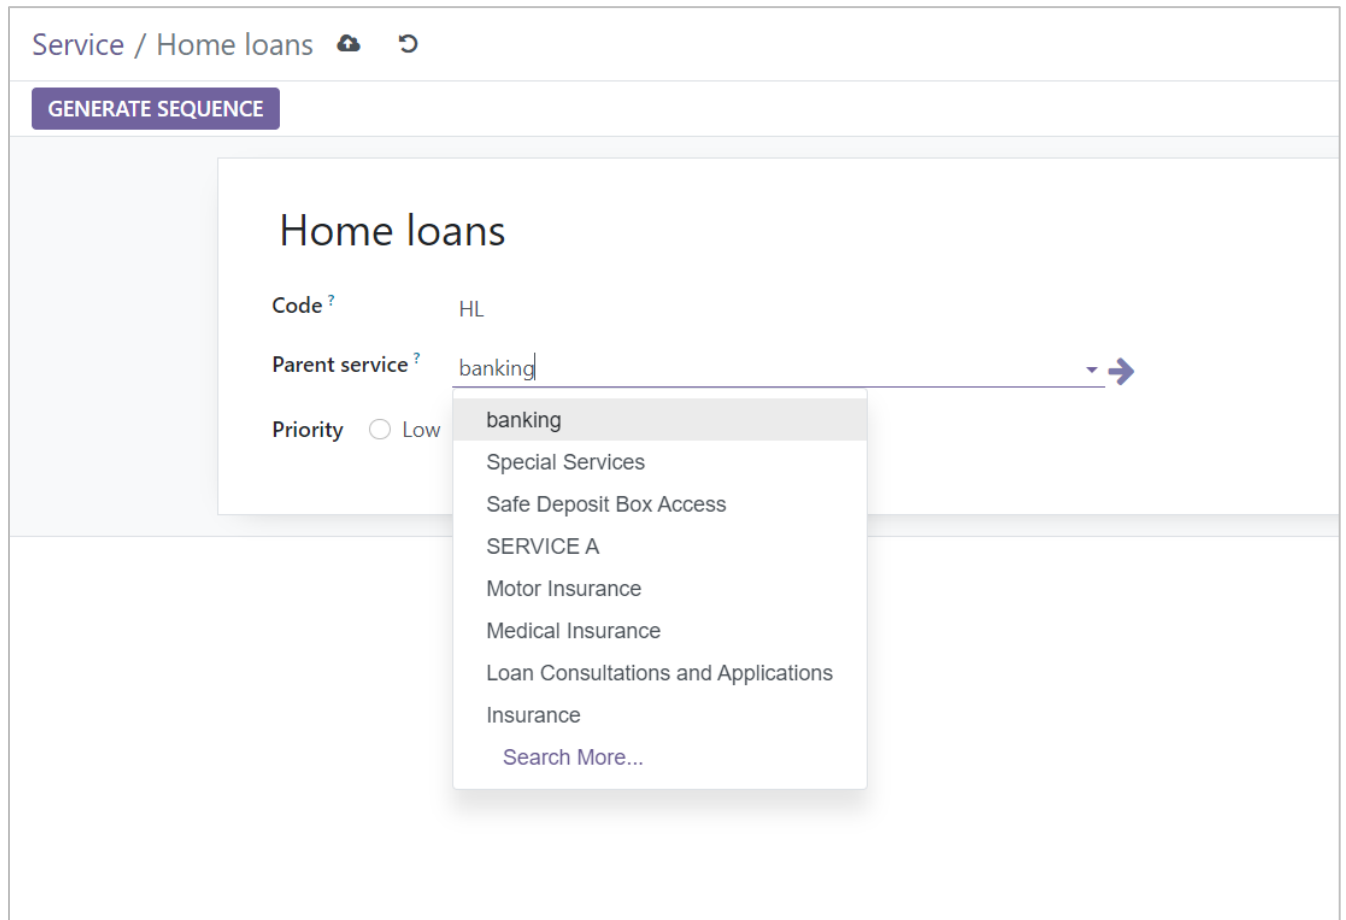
Service / Home loans

GENERATE SEQUENCE

Home loans

Code ?
HL

Parent service ?
banking

Priority
Low

banking
Special Services
Safe Deposit Box Access
SERVICE A
Motor Insurance
Medical Insurance
Loan Consultations and Applications
Insurance
Search More...